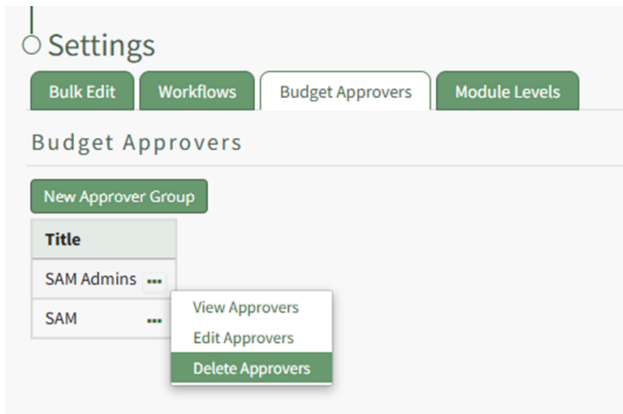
Settings

Bulk Edit | Workflows | Budget Approvers | Module Levels

Budget Approvers

New Approver Group

| Title |
|---|
| SAM Admins ... |
| SAM ... |

View Approvers
Edit Approvers
Delete Approvers